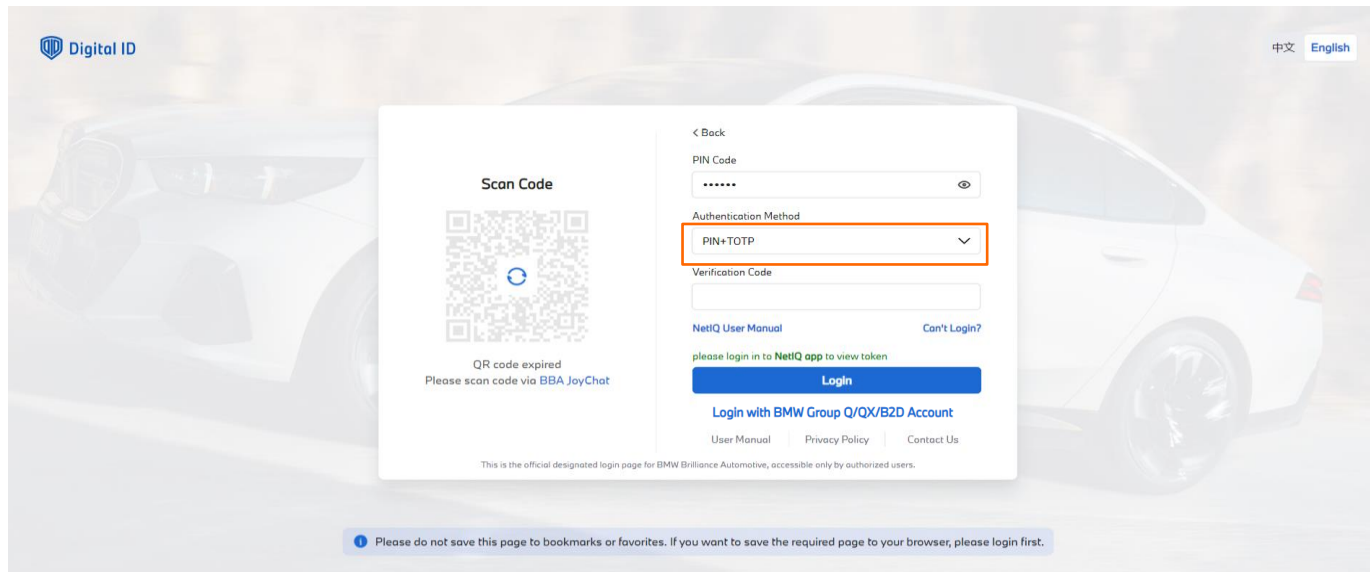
Digital ID

中文 English

Scan Code

QR code expired
Please scan code via BBA JoyChat

< Back

PIN Code

••••••

Authentication Method

PIN+TOTP

Verification Code

NetIQ User Manual

Can't Login?

please login in to NetIQ app to view token

Login

Login with BMW Group Q/QX/B2D Account

User Manual | Privacy Policy | Contact Us

This is the official designated login page for BMW Brilliance Automotive, accessible only by authorized users.

Please do not save this page to bookmarks or favorites. If you want to save the required page to your browser, please login first.